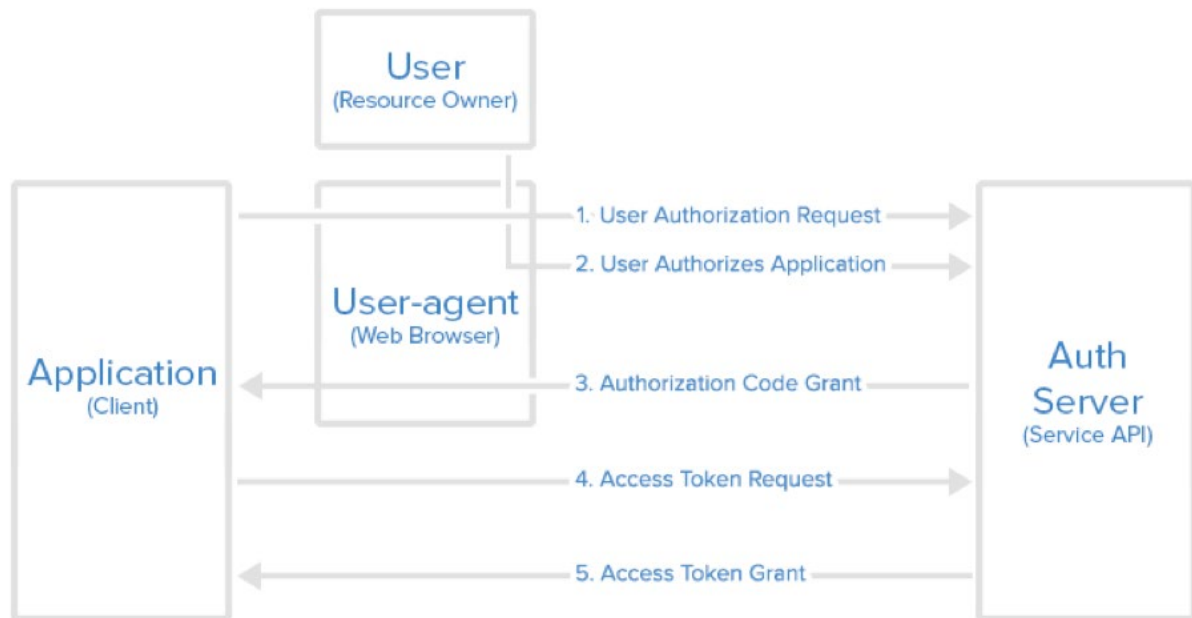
User
(Resource Owner)

Application
(Client)

User-agent
(Web Browser)

1. User Authorization Request

2. User Authorizes Application

3. Authorization Code Grant

4. Access Token Request

5. Access Token Grant

Auth Server
(Service API)